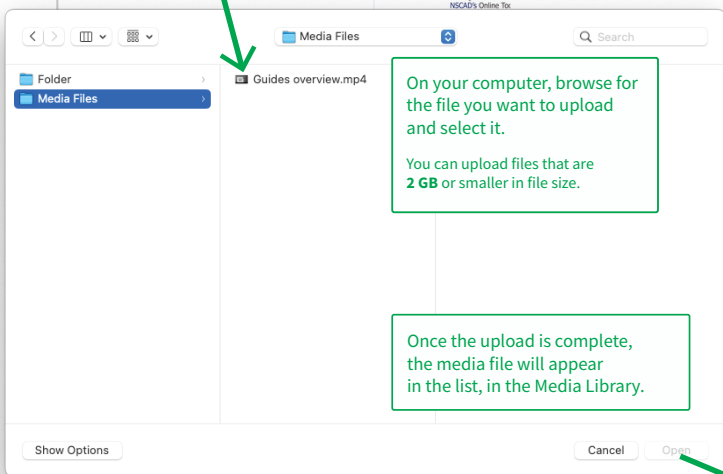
NSCAD's Online To

Media Files

Search

Folder

Media Files

Guides overview.mp4

On your computer, browse for the file you want to upload and select it.

You can upload files that are **2 GB** or smaller in file size.

Once the upload is complete, the media file will appear in the list, in the Media Library.

Show Options

Cancel

Open